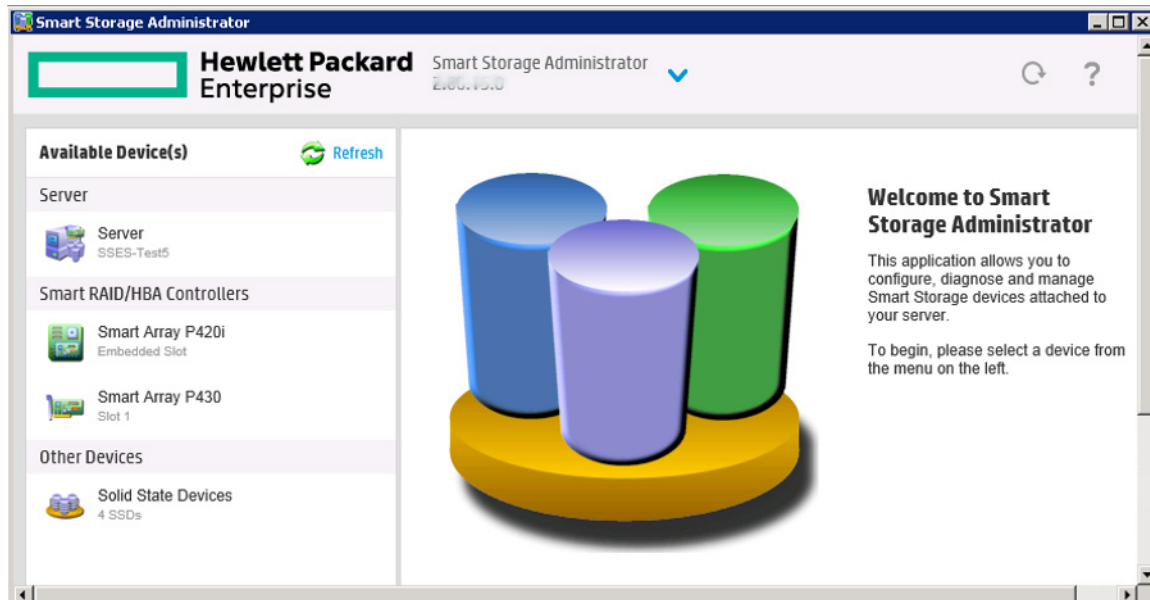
Smart Storage Administrator

Hewlett Packard Enterprise

Smart Storage Administrator
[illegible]

Available Device(s)
Refresh

Server
Server
SSES-Test5

Smart RAID/HBA Controllers
Smart Array P420i
Embedded Slot

Smart Array P430
Slot 1

Other Devices
Solid State Devices
4 SSDs

Welcome to Smart Storage Administrator

This application allows you to configure, diagnose and manage Smart Storage devices attached to your server.

To begin, please select a device from the menu on the left.